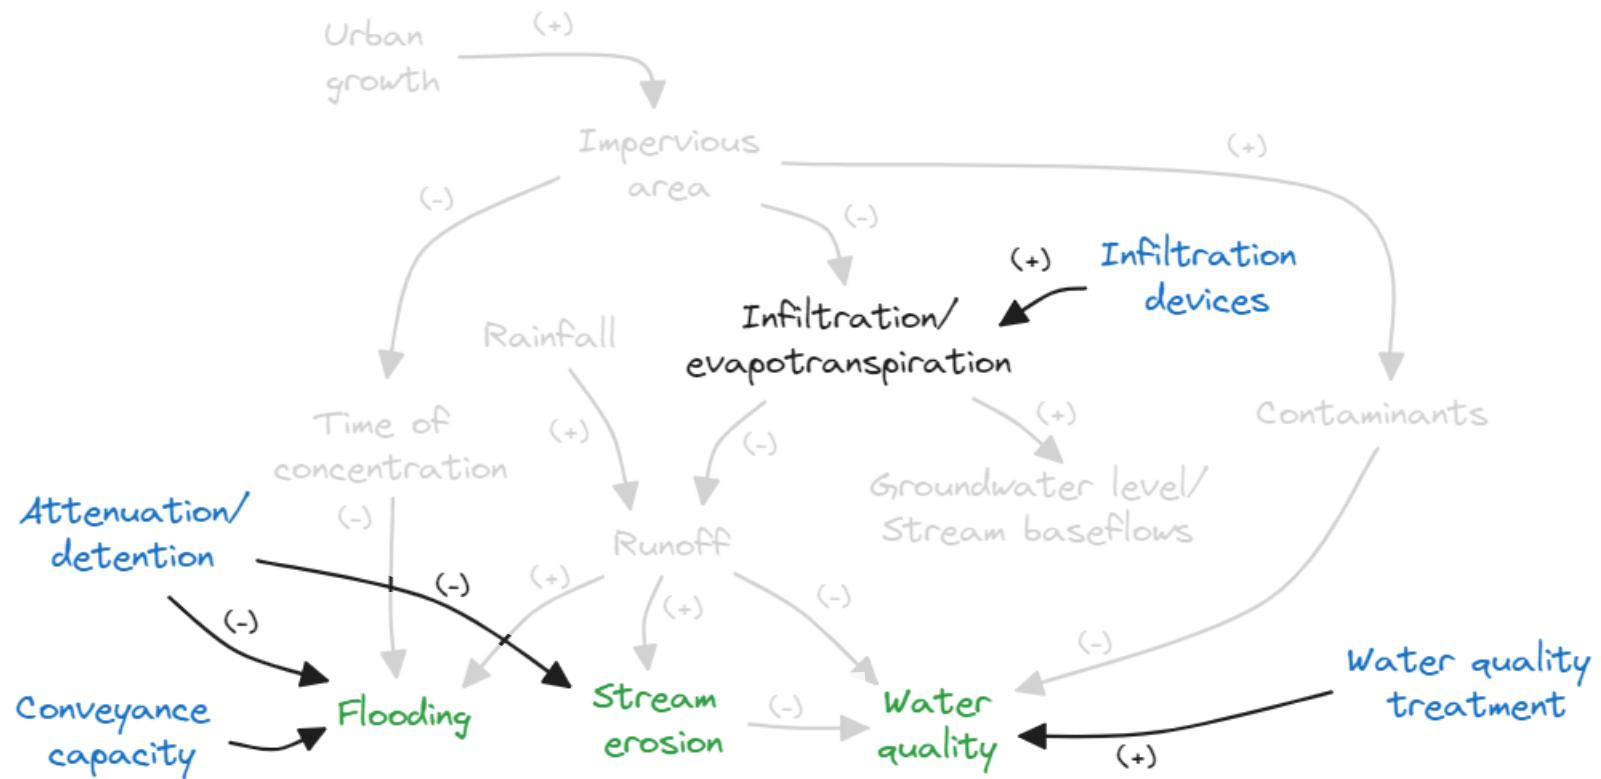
Urban growth

(+)

Impervious area

(+)

(-)

(-)

(+)

Infiltration devices

Infiltration/ evapotranspiration

Rainfall

Time of concentration

(+)

(-)

(+)

Contaminants

Groundwater level/ Stream baseflows

Attenuation/ detention

(-)

Runoff

(-)

(+)

(+)

(-)

(-)

(-)

Water quality treatment

Conveyance capacity

Flooding

Stream erosion

(-)

Water quality

(+)